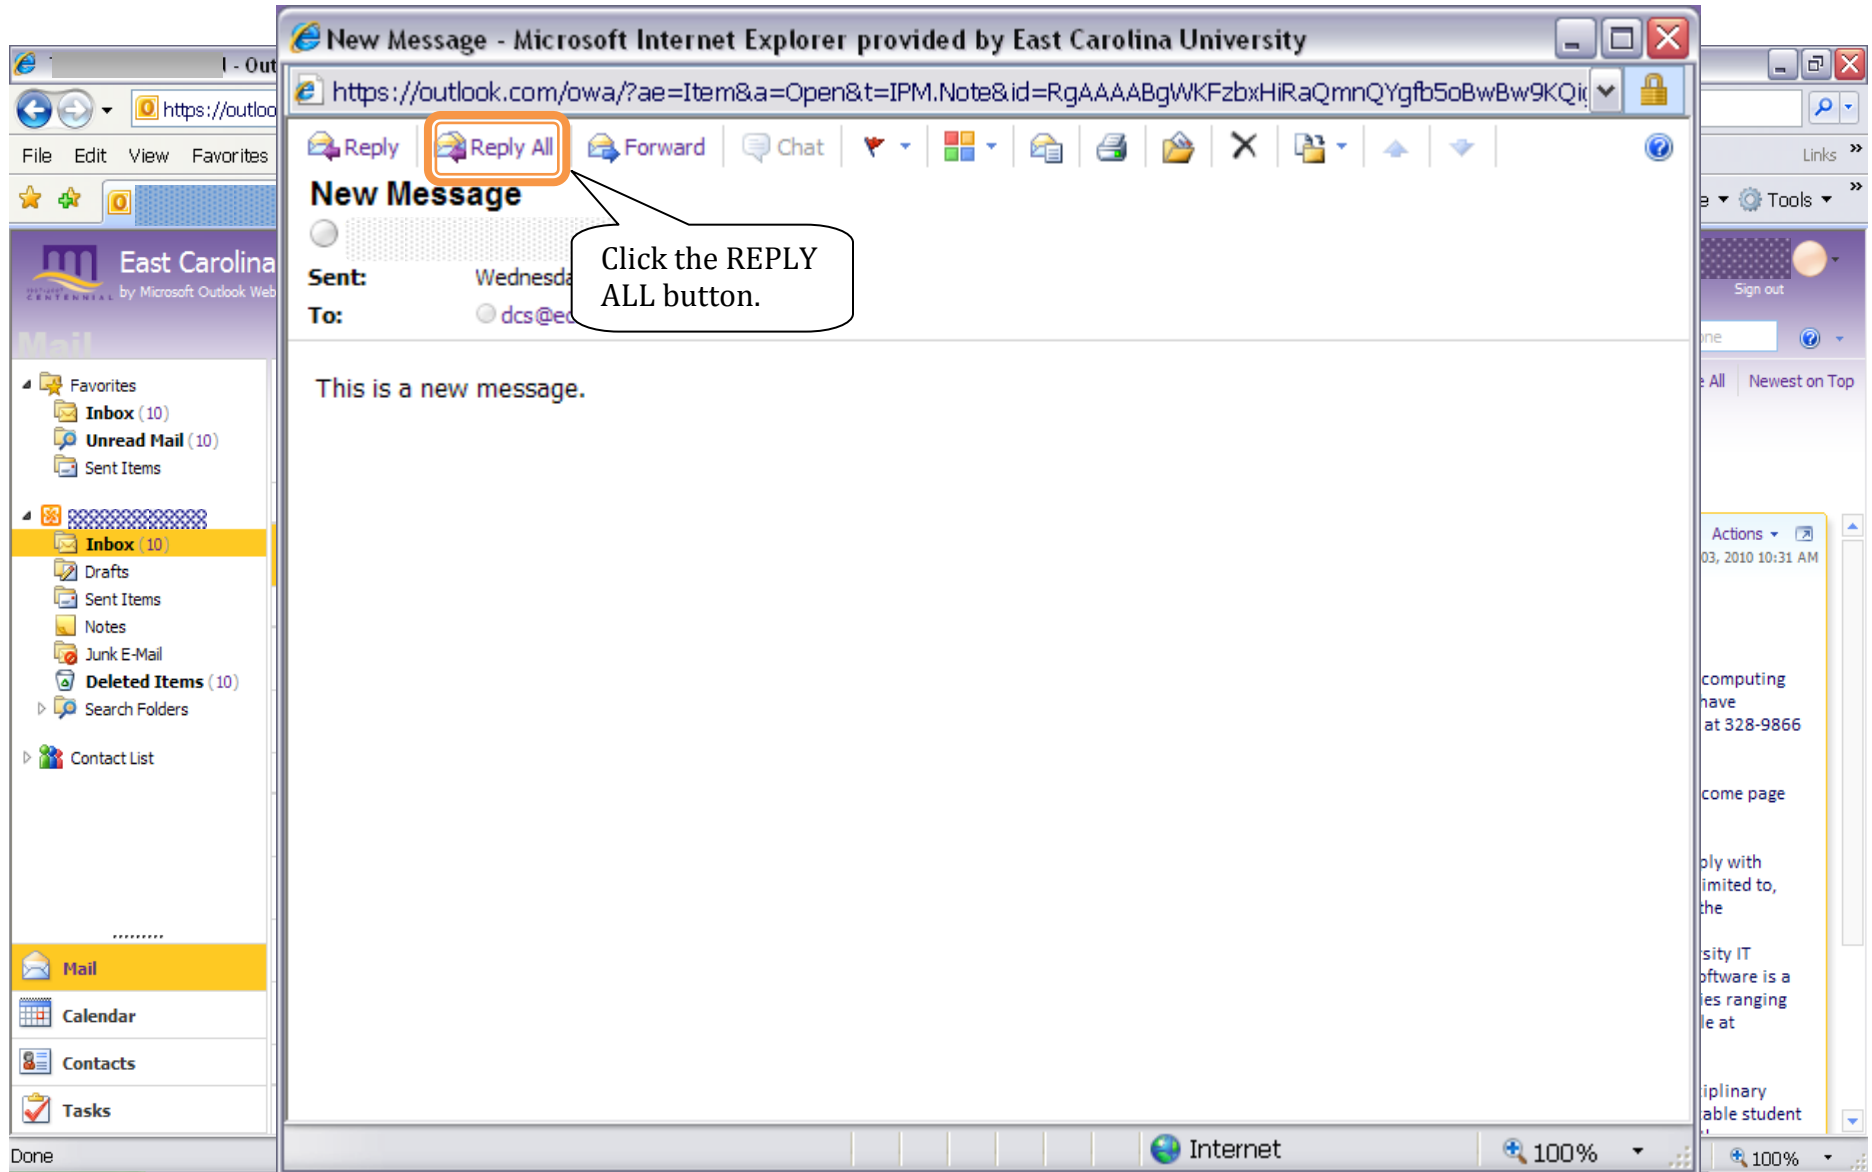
New Message - Microsoft Internet Explorer provided by East Carolina University

https://outlook.com/owa/?ae=Item&a=Open&t=IPM.Note&id=RgAAAABgWKFzbxHiRaQmnQYgfb5oBwBw9KQi

Reply Reply All Forward Chat

New Message

Sent: Wednesda

To: dcs@e

Click the REPLY ALL button.

This is a new message.

Internet 100%

l - Out

https://outloo

File Edit View Favorites

East Carolina
by Microsoft Outlook Web

Mail

Favorites
Inbox (10)
Unread Mail (10)
Sent Items

Inbox (10)
Drafts
Sent Items
Notes
Junk E-Mail
Deleted Items (10)
Search Folders

Contact List

Mail
Calendar
Contacts
Tasks

Done

Links
Tools
Sign out
All Newest on Top
Actions
03, 2010 10:31 AM
computing
have
at 328-9866
come page
ply with
imited to,
the
sity IT
oftware is a
ies ranging
le at
iplinary
able student
100%